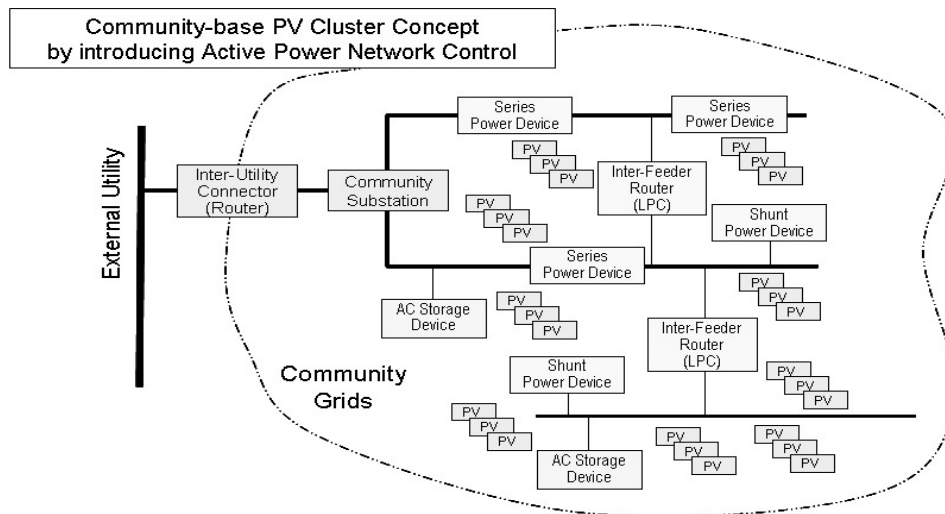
Community-base PV Cluster Concept
by introducing Active Power Network Control

External Utility

Inter-Utility Connector (Router)

Community Substation

Series Power Device

Series Power Device

PV
PV
PV

PV
PV
PV

Inter-Feeder Router (LPC)

PV
PV
PV

Shunt Power Device

Series Power Device

AC Storage Device

PV
PV
PV

PV
PV
PV

Inter-Feeder Router (LPC)

PV
PV
PV

Community Grids

Shunt Power Device

PV
PV
PV

AC Storage Device

PV
PV
PV

PV
PV
PV